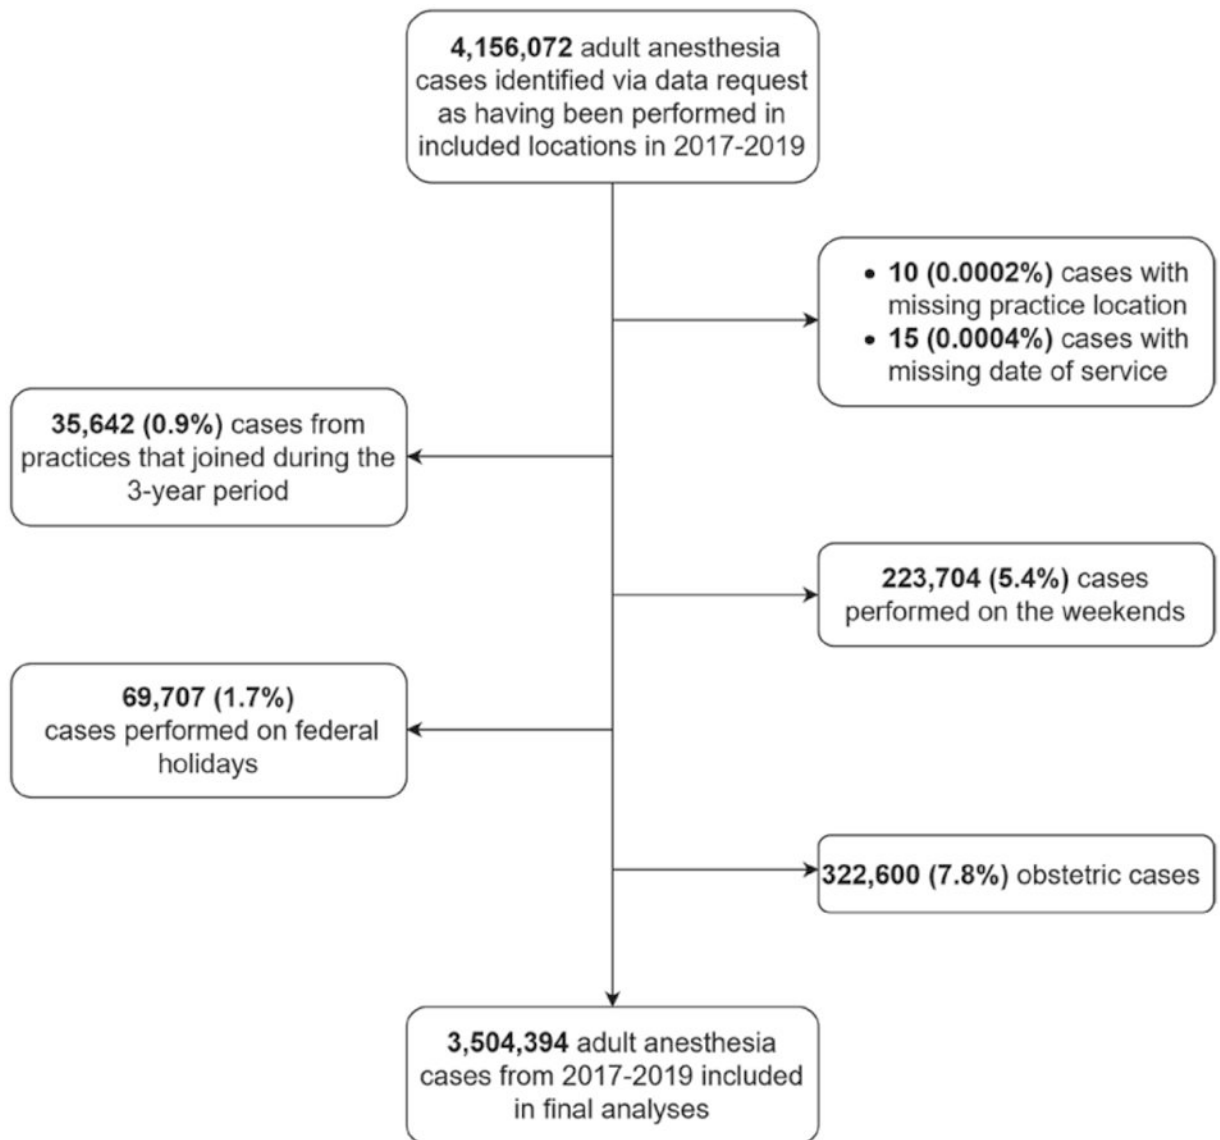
4,156,072 adult anesthesia cases identified via data request as having been performed in included locations in 2017-2019

• 10 (0.0002%) cases with missing practice location
• 15 (0.0004%) cases with missing date of service

35,642 (0.9%) cases from practices that joined during the 3-year period

223,704 (5.4%) cases performed on the weekends

69,707 (1.7%) cases performed on federal holidays

322,600 (7.8%) obstetric cases

3,504,394 adult anesthesia cases from 2017-2019 included in final analyses